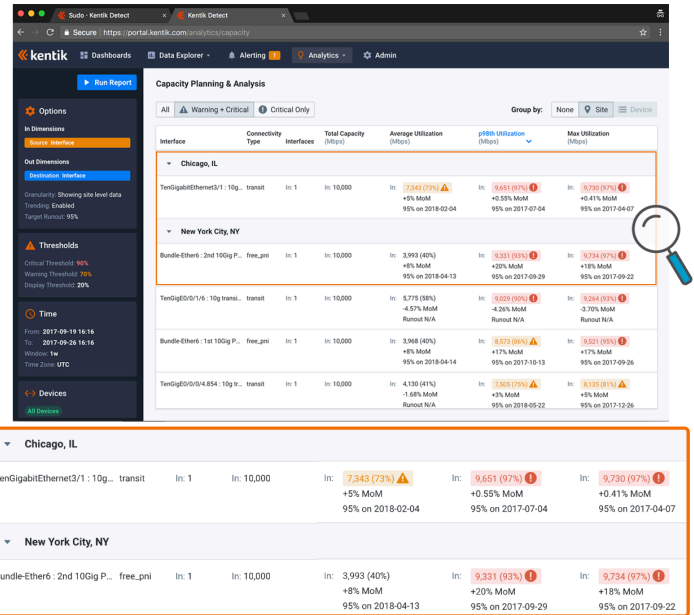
Sudo · Kentik Detect
Kentik Detect
Secure https://portal.kentik.com/analytics/capacity

kentik
Dashboards
Data Explorer
Alerting 1
Analytics
Admin

Run Report

Options
In Dimensions
Source Interface
Out Dimensions
Destination Interface
Granularity: Showing site level data
Trending: Enabled
Target Runout: 95%

Thresholds
Critical Threshold: 90%
Warning Threshold: 70%
Display Threshold: 20%

Time
From: 2017-09-19 16:16
To: 2017-09-26 16:16
Window: 1w
Time Zone: UTC

Devices
All Devices

Capacity Planning & Analysis

All
Warning + Critical
Critical Only

Group by: None Site Device

| Interface | Connectivity Type | Interfaces | Total Capacity (Mbps) | Average Utilization (Mbps) | p98th Utilization (Mbps) | Max Utilization (Mbps) |
|---|---|---|---|---|---|---|
| Chicago, IL | | | | | | |
| TenGigabitEthernet3/1 : 10g... | transit | In: 1 | In: 10,000 | In: 7,343 (73%) +5% MoM 95% on 2018-02-04 | In: 9,651 (97%) +0.55% MoM 95% on 2017-07-04 | In: 9,730 (97%) +0.41% MoM 95% on 2017-04-07 |
| New York City, NY | | | | | | |
| Bundle-Ether6 : 2nd 10Gig P... | free_pni | In: 1 | In: 10,000 | In: 3,993 (40%) +8% MoM 95% on 2018-04-13 | In: 9,331 (93%) +20% MoM 95% on 2017-09-29 | In: 9,734 (97%) +18% MoM 95% on 2017-09-22 |
| TenGigE0/0/1/6 : 10g transi... | transit | In: 1 | In: 10,000 | In: 5,775 (58%) -4.57% MoM Runout N/A | In: 9,029 (90%) -4.26% MoM Runout N/A | In: 9,264 (93%) -3.70% MoM Runout N/A |
| Bundle-Ether6 : 1st 10Gig P... | free_pni | In: 1 | In: 10,000 | In: 3,968 (40%) +8% MoM 95% on 2018-04-14 | In: 8,573 (86%) +17% MoM 95% on 2017-10-13 | In: 9,521 (95%) +17% MoM 95% on 2017-09-26 |
| TenGigE0/0/0/4.854 : 10g tr... | transit | In: 1 | In: 10,000 | In: 4,130 (41%) -1.68% MoM Runout N/A | In: 7,305 (73%) +3% MoM 95% on 2018-05-22 | In: 8,135 (81%) +5% MoM 95% on 2017-12-26 |

Chicago, IL
enGigabitEthernet3/1 : 10g... transit In: 1 In: 10,000 In: 7,343 (73%) +5% MoM 95% on 2018-02-04 In: 9,651 (97%) +0.55% MoM 95% on 2017-07-04 In: 9,730 (97%) +0.41% MoM 95% on 2017-04-07

New York City, NY
undle-Ether6 : 2nd 10Gig P... free_pni In: 1 In: 10,000 In: 3,993 (40%) +8% MoM 95% on 2018-04-13 In: 9,331 (93%) +20% MoM 95% on 2017-09-29 In: 9,734 (97%) +18% MoM 95% on 2017-09-22